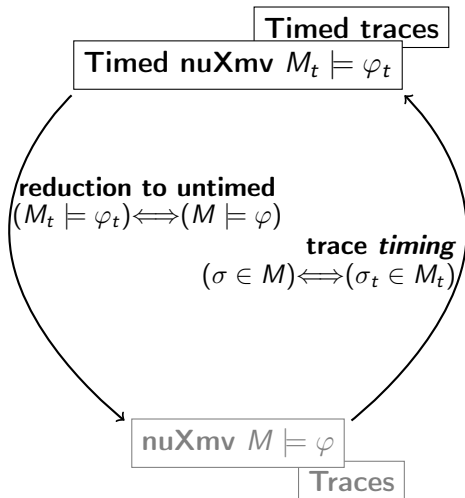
Timed traces

Timed nuXmv $M_t \models \varphi_t$

reduction to untimed
$(M_t \models \varphi_t) \Longleftrightarrow (M \models \varphi)$

trace *timing*
$(\sigma \in M) \Longleftrightarrow (\sigma_t \in M_t)$

nuXmv $M \models \varphi$

Traces